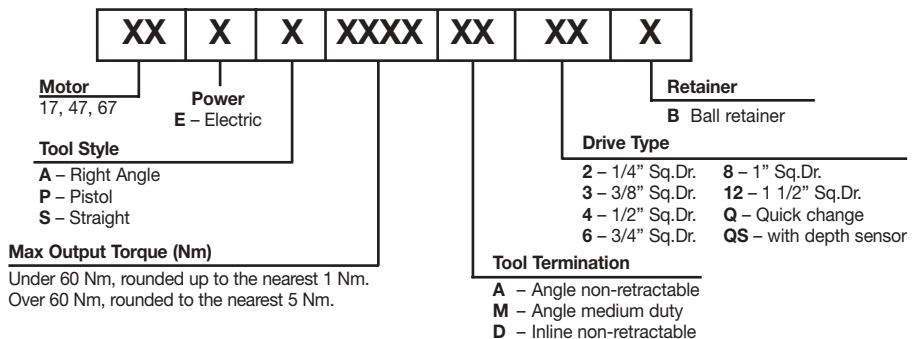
| XX | X | X | XXXX | XX | XX | X |
|---|---|---|---|---|---|---|

**Motor**
17, 47, 67

**Power**
**E** – Electric

**Tool Style**
**A** – Right Angle
**P** – Pistol
**S** – Straight

**Max Output Torque (Nm)**
Under 60 Nm, rounded up to the nearest 1 Nm.
Over 60 Nm, rounded to the nearest 5 Nm.

**Tool Termination**
**A** – Angle non-retractable
**M** – Angle medium duty
**D** – Inline non-retractable

**Drive Type**
**2** – 1/4" Sq.Dr.
**3** – 3/8" Sq.Dr.
**4** – 1/2" Sq.Dr.
**6** – 3/4" Sq.Dr.
**8** – 1" Sq.Dr.
**12** – 1 1/2" Sq.Dr.
**Q** – Quick change
**QS** – with depth sensor

**Retainer**
**B** Ball retainer